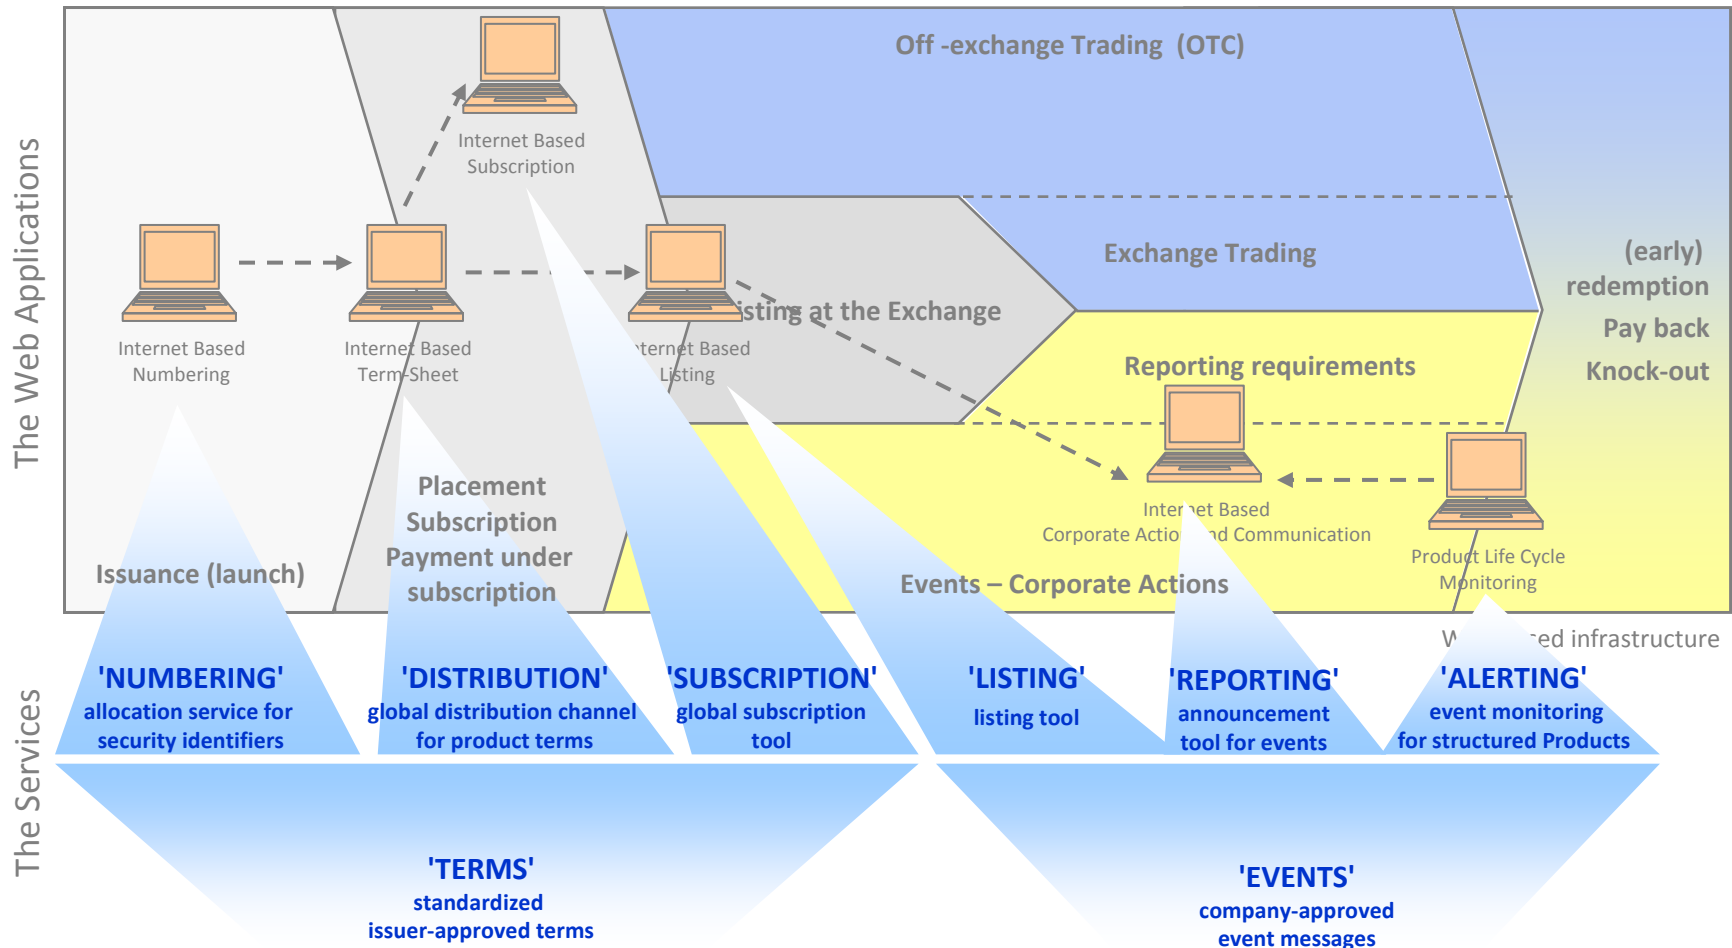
The Web Applications

Off -exchange Trading (OTC)

Internet Based Subscription

Exchange Trading

(early) redemption
Pay back
Knock-out

Internet Based Numbering

Internet Based Term-Sheet

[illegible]ternet Based Listing

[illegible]isting at the Exchange

Reporting requirements

Inter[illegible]et Based Corporate Actio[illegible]nd Communication

Product Life Cycle Monitoring

Placement
Subscription
Payment under subscription

Issuance (launch)

Events – Corporate Actions

W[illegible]ed infrastructure

The Services

'NUMBERING'
allocation service for security identifiers

'DISTRIBUTION'
global distribution channel for product terms

'SUBSCRIPTION'
global subscription tool

'LISTING'
listing tool

'REPORTING'
announcement tool for events

'ALERTING'
event monitoring for structured Products

'TERMS'
standardized issuer-approved terms

'EVENTS'
company-approved event messages